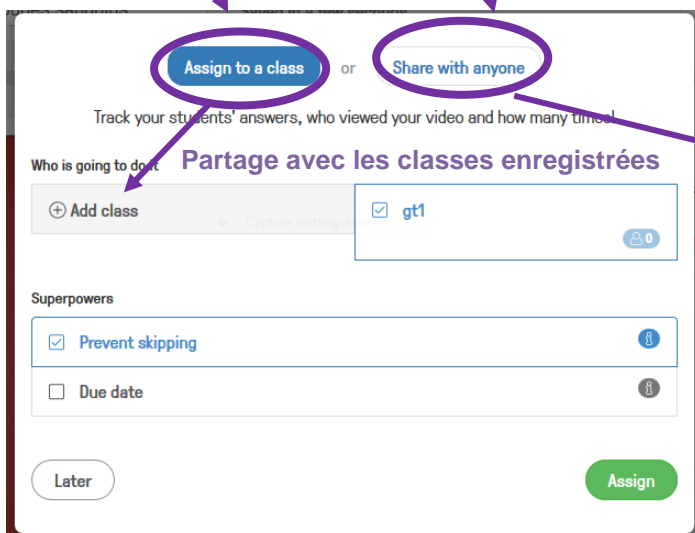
Assign to a class or Share with anyone

Track your students' answers, who viewed your video and how many times!

Who is going to do it

Partage avec les classes enregistrées

Add class

Capture rectangulaire

gt1

0

Superpowers

Prevent skipping

Due date

Later

Assign